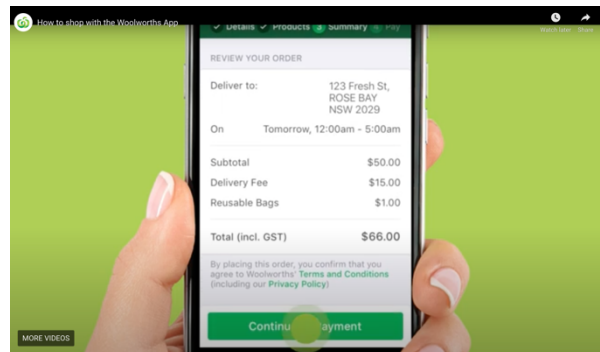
How to shop with the Woolworths App

Watch later Share

✓ Details ✓ Products 3 Summary 4 Pay

REVIEW YOUR ORDER

Deliver to: 123 Fresh St, ROSE BAY NSW 2029

On Tomorrow, 12:00am - 5:00am

Subtotal $50.00

Delivery Fee $15.00

Reusable Bags $1.00

Total (incl. GST) $66.00

By placing this order, you confirm that you agree to Woolworths' Terms and Conditions (including our Privacy Policy)

Continu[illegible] ayment

MORE VIDEOS